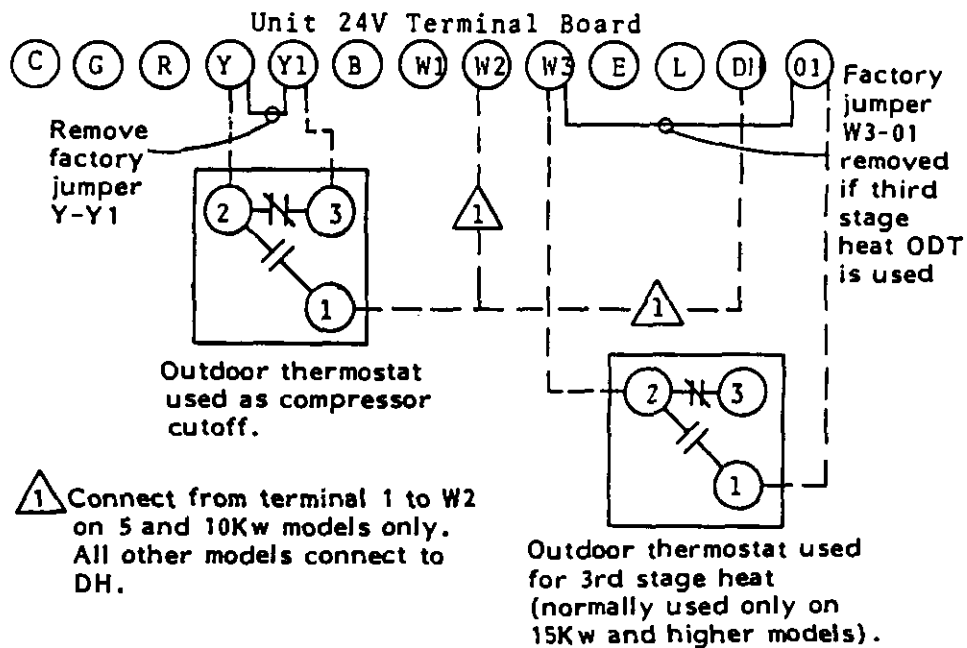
Unit 24V Terminal Board

C G R Y Y1 B W1 W2 W3 E L DH 01

Factory jumper W3-01 removed if third stage heat ODT is used

Remove factory jumper Y-Y1

2 3

1

1

1

1

Outdoor thermostat used as compressor cutoff.

2 3

1

1 Connect from terminal 1 to W2 on 5 and 10Kw models only. All other models connect to DH.

Outdoor thermostat used for 3rd stage heat (normally used only on 15Kw and higher models).